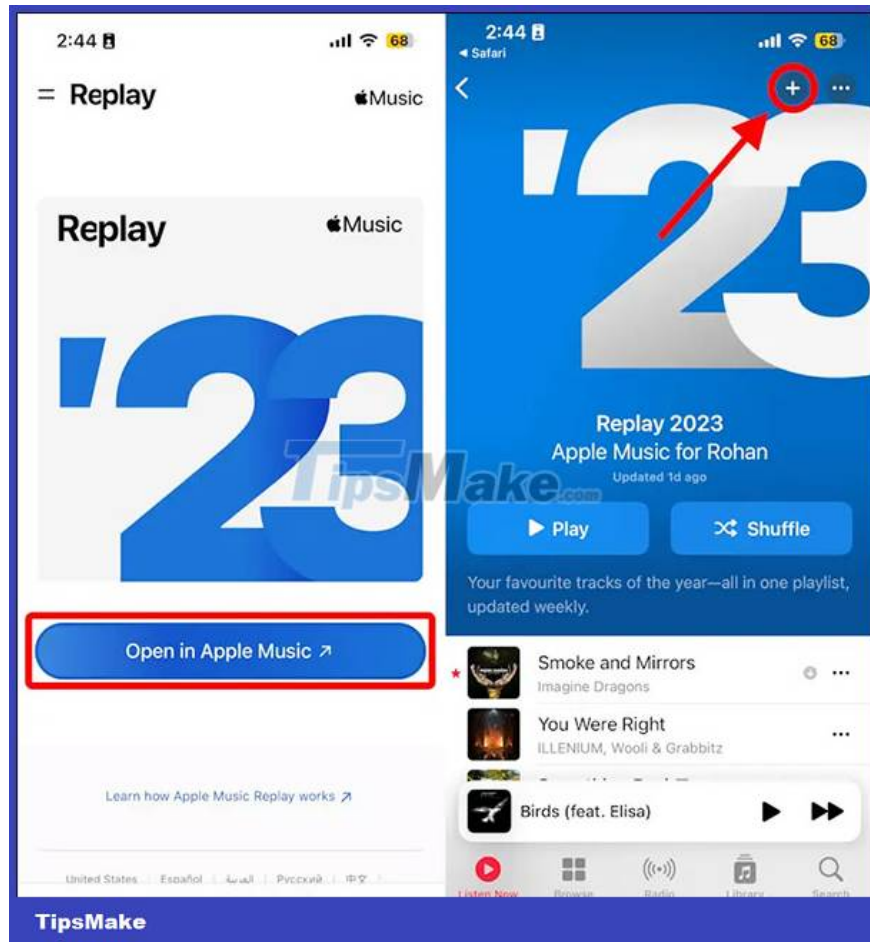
2:44 68

Replay Music

Replay Music

'23

Open in Apple Music ↗

Learn how Apple Music Replay works ↗

United States | Español | العربية | Русский | 中文

2:44 68
◂ Safari

'23

TipsMake.com

Replay 2023
Apple Music for Rohan
Updated 1d ago

▶ Play
Shuffle

Your favourite tracks of the year—all in one playlist, updated weekly.

Smoke and Mirrors
Imagine Dragons

You Were Right
ILLENIUM, Wooli & Grabbitz

Birds (feat. Elisa)

Listen Now Browse Radio Library Search

TipsMake